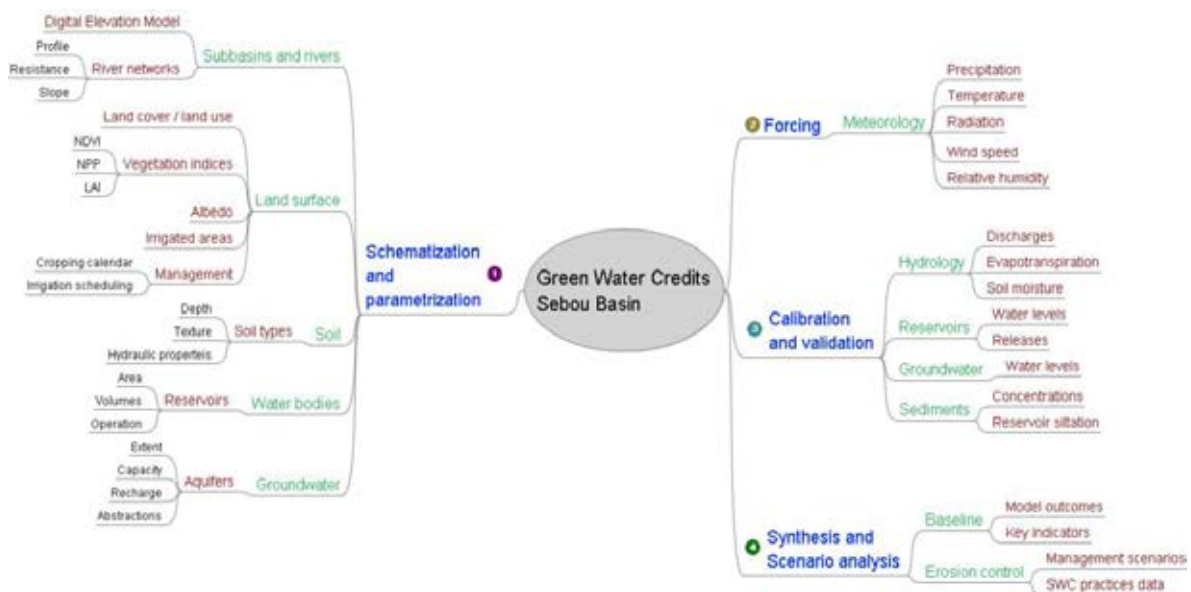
Green Water Credits
Sebou Basin

1 Schematization and parametrization

Subbasins and rivers
Digital Elevation Model
River networks
Profile
Resistance
Slope

Land surface
Land cover / land use
Vegetation indices
NDVI
NPP
LAI
Albedo
Irrigated areas
Management
Cropping calendar
Irrigation scheduling

Soil
Soil types
Depth
Texture
Hydraulic properteis

Water bodies
Reservoirs
Area
Volumes
Operation

Groundwater
Aquifers
Extent
Capacity
Recharge
Abstractions

2 Forcing
Meteorology
Precipitation
Temperature
Radiation
Wind speed
Relative humidity

3 Calibration and validation
Hydrology
Discharges
Evapotranspiration
Soil moisture
Reservoirs
Water levels
Releases
Groundwater
Water levels
Sediments
Concentrations
Reservoir siltation

4 Synthesis and Scenario analysis
Baseline
Model outcomes
Key indicators
Erosion control
Management scenarios
SWC practices data